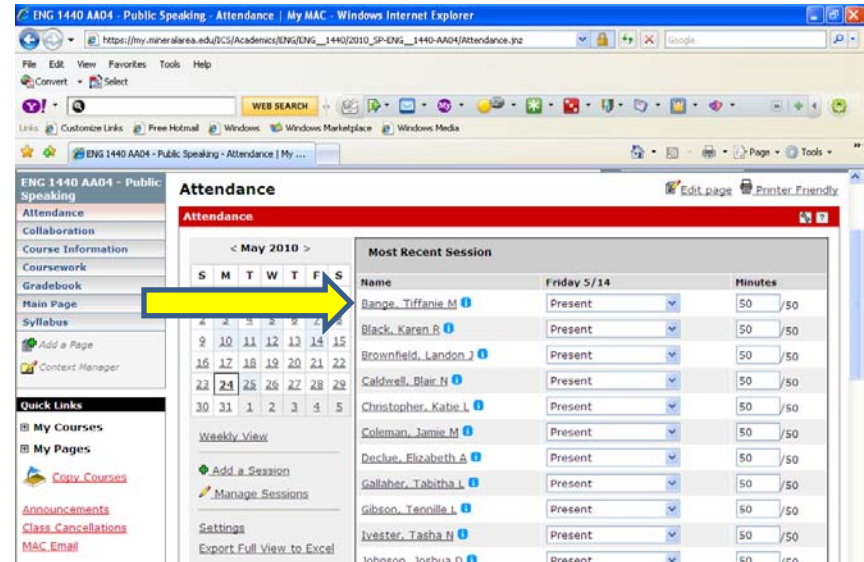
ENG 1440 AA04 - Public Speaking - Attendance | My MAC - Windows Internet Explorer

https://my.mineralarea.edu/ICS/Academics/ENG/ENG__1440/2010_SP-ENG__1440-AA04/Attendance.jnz

Google

File Edit View Favorites Tools Help

Convert Select

WEB SEARCH

Links Customize Links Free Hotmail Windows Windows Marketplace Windows Media

ENG 1440 AA04 - Public Speaking - Attendance | My ...

Page Tools

ENG 1440 AA04 - Public Speaking

Attendance
Collaboration
Course Information
Coursework
Gradebook
Main Page
Syllabus

Add a Page
Context Manager

Quick Links
My Courses
My Pages
Copy Courses

Announcements
Class Cancellations
MAC Email

Attendance

Edit page Printer Friendly

Attendance

< May 2010 >

| S | M | T | W | T | F | S |
|---|---|---|---|---|---|---|
| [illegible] | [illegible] | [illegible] | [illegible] | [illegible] | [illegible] | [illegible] |
| 2 | 3 | 4 | 5 | 6 | 7 | 8 |
| 9 | 10 | 11 | 12 | 13 | 14 | 15 |
| 16 | 17 | 18 | 19 | 20 | 21 | 22 |
| 23 | 24 | 25 | 26 | 27 | 28 | 29 |
| 30 | 31 | 1 | 2 | 3 | 4 | 5 |

Weekly View

Add a Session
Manage Sessions

Settings
Export Full View to Excel

Most Recent Session

| Name | Friday 5/14 | Minutes |
|---|---|---|
| Bange, Tiffanie M | Present | 50 /50 |
| Black, Karen R | Present | 50 /50 |
| Brownfield, Landon J | Present | 50 /50 |
| Caldwell, Blair N | Present | 50 /50 |
| Christopher, Katie L | Present | 50 /50 |
| Coleman, Jamie M | Present | 50 /50 |
| Declue, Elizabeth A | Present | 50 /50 |
| Gallaher, Tabitha L | Present | 50 /50 |
| Gibson, Tennille L | Present | 50 /50 |
| Ivester, Tasha N | Present | 50 /50 |
| Johnson, Joshua D | Present | 50 /50 |